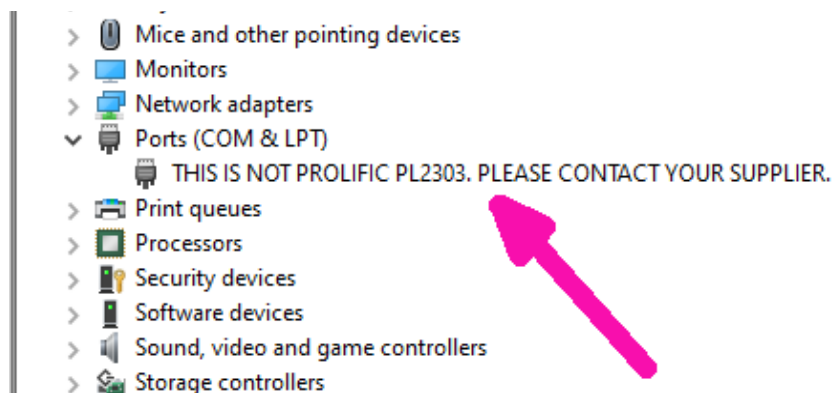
Mice and other pointing devices
Monitors
Network adapters
Ports (COM & LPT)
THIS IS NOT PROLIFIC PL2303. PLEASE CONTACT YOUR SUPPLIER.
Print queues
Processors
Security devices
Software devices
Sound, video and game controllers
Storage controllers